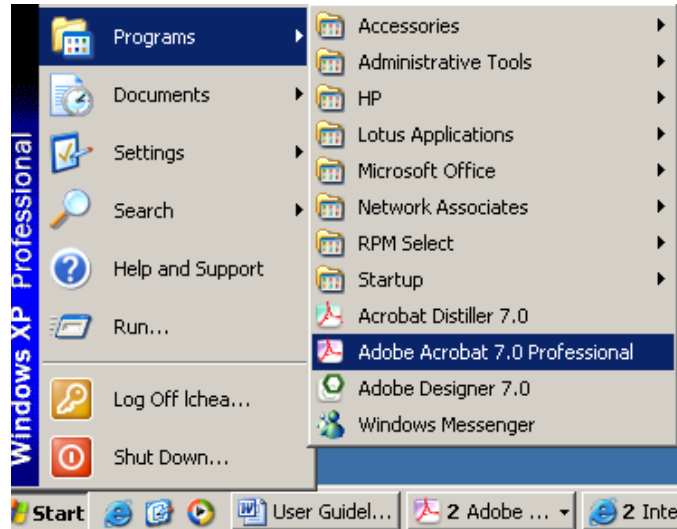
Windows XP Professional

Programs
Documents
Settings
Search
Help and Support
Run...
Log Off lchea...
Shut Down...

Accessories
Administrative Tools
HP
Lotus Applications
Microsoft Office
Network Associates
RPM Select
Startup
Acrobat Distiller 7.0
Adobe Acrobat 7.0 Professional
Adobe Designer 7.0
Windows Messenger

Start
User Guidel...
2 Adobe ...
2 Inte